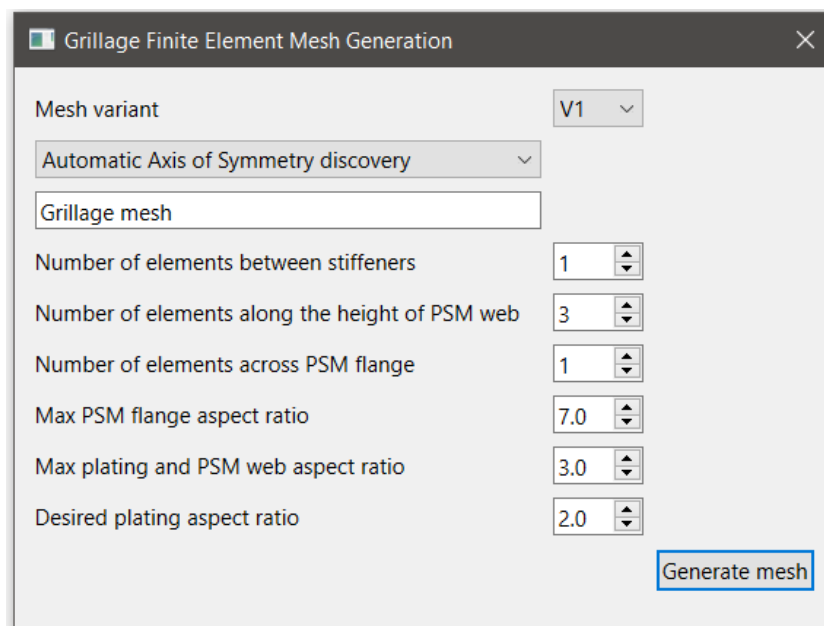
Grillage Finite Element Mesh Generation

Mesh variant V1

Automatic Axis of Symmetry discovery

Grillage mesh

Number of elements between stiffeners 1

Number of elements along the height of PSM web 3

Number of elements across PSM flange 1

Max PSM flange aspect ratio 7.0

Max plating and PSM web aspect ratio 3.0

Desired plating aspect ratio 2.0

Generate mesh